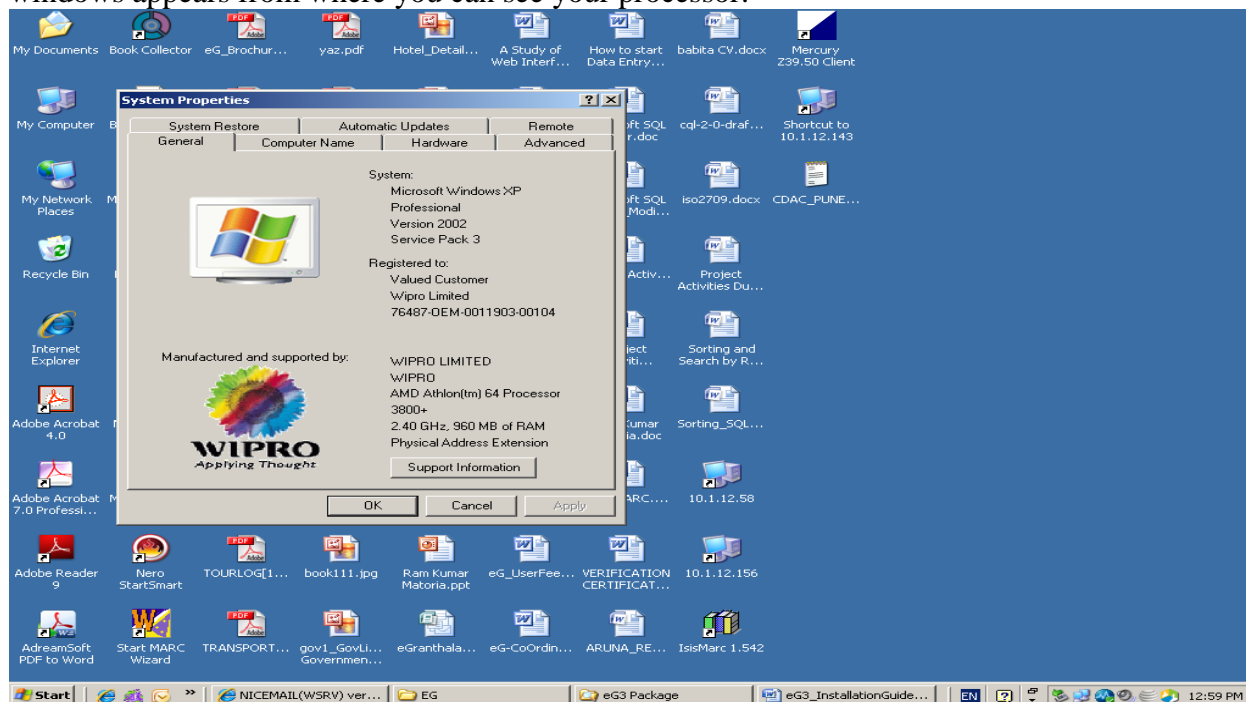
windows appears from where you can see your processor.

My Documents
Book Collector
eG_Brochur...
yaz.pdf
Hotel_Detail...
A Study of Web Interf...
How to start Data Entry...
babita CV.docx
Mercury Z39.50 Client

My Computer
ft SQL r.doc
cql-2-0-draf...
Shortcut to 10.1.12.143

My Network Places
ft SQL Modi...
iso2709.docx
CDAC_PUNE...

Recycle Bin
Activ...
Project Activities Du...

Internet Explorer
ject iti...
Sorting and Search by R...

Adobe Acrobat 4.0
Kumar ia.doc
Sorting_SQL...

Adobe Acrobat 7.0 Professi...
ARC....
10.1.12.58

System Properties

System Restore | Automatic Updates | Remote
General | Computer Name | Hardware | Advanced

System:
Microsoft Windows XP
Professional
Version 2002
Service Pack 3

Registered to:
Valued Customer
Wipro Limited
76487-OEM-0011903-00104

Manufactured and supported by:
WIPRO LIMITED
WIPRO
AMD Athlon(tm) 64 Processor 3800+
2.40 GHz, 960 MB of RAM
Physical Address Extension

WIPRO
Applying Thought

Support Information

OK | Cancel | Apply

Adobe Reader 9
Nero StartSmart
TOURLOG[1...
book111.jpg
Ram Kumar Materia.ppt
eG_UserFee...
VERIFICATION CERTIFICAT...
10.1.12.156

AdreamSoft PDF to Word
Start MARC Wizard
TRANSPORT...
gov1_GovLi... Governmen...
eGranthala...
eG-CoOrdin...
ARUNA_RE...
IsisMarc 1.542

Start | NICEMAIL(WSRV) ver... | EG | eG3 Package | eG3_InstallationGuide... | EN | 12:59 PM